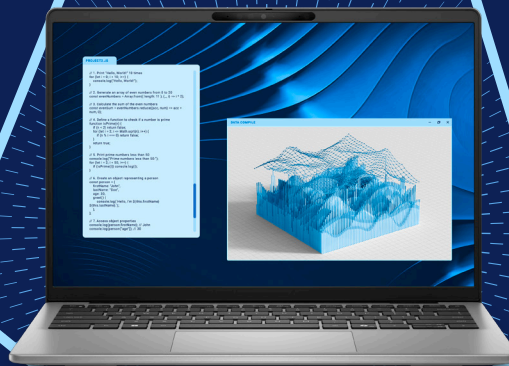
PROJECTS.JS

// 1. Print "Hello, World!" 10 times
for (let i = 0; i < 10; i++) {
console.log("Hello, World!");
}

// 2. Generate an array of even numbers from 0 to 20
const evenNumbers = Array.from({ length: 11 }, (_, i) => i * 2);

// 3. Calculate the sum of the even numbers
const evenSum = evenNumbers.reduce((acc, num) => acc + num, 0);

// 4. Define a function to check if a number is prime
function isPrime(n) {
if (n < 2) return false;
for (let i = 2; i <= Math.sqrt(n); i++) {
if (n % i === 0) return false;
}
return true;
}

// 5. Print prime numbers less than 50
console.log("Prime numbers less than 50:");
for (let i = 0; i < 50; i++) {
if (isPrime(i)) console.log(i);
}

// 6. Create an object representing a person
const person = {
firstName: "John",
lastName: "Doe",
age: 30,
greet() {
console.log(`Hello, I'm ${this.firstName} ${this.lastName}`);
}
};

// 7. Access object properties
console.log(person.firstName); // John
console.log(person["age"]); // 30

DATA SAMPLE